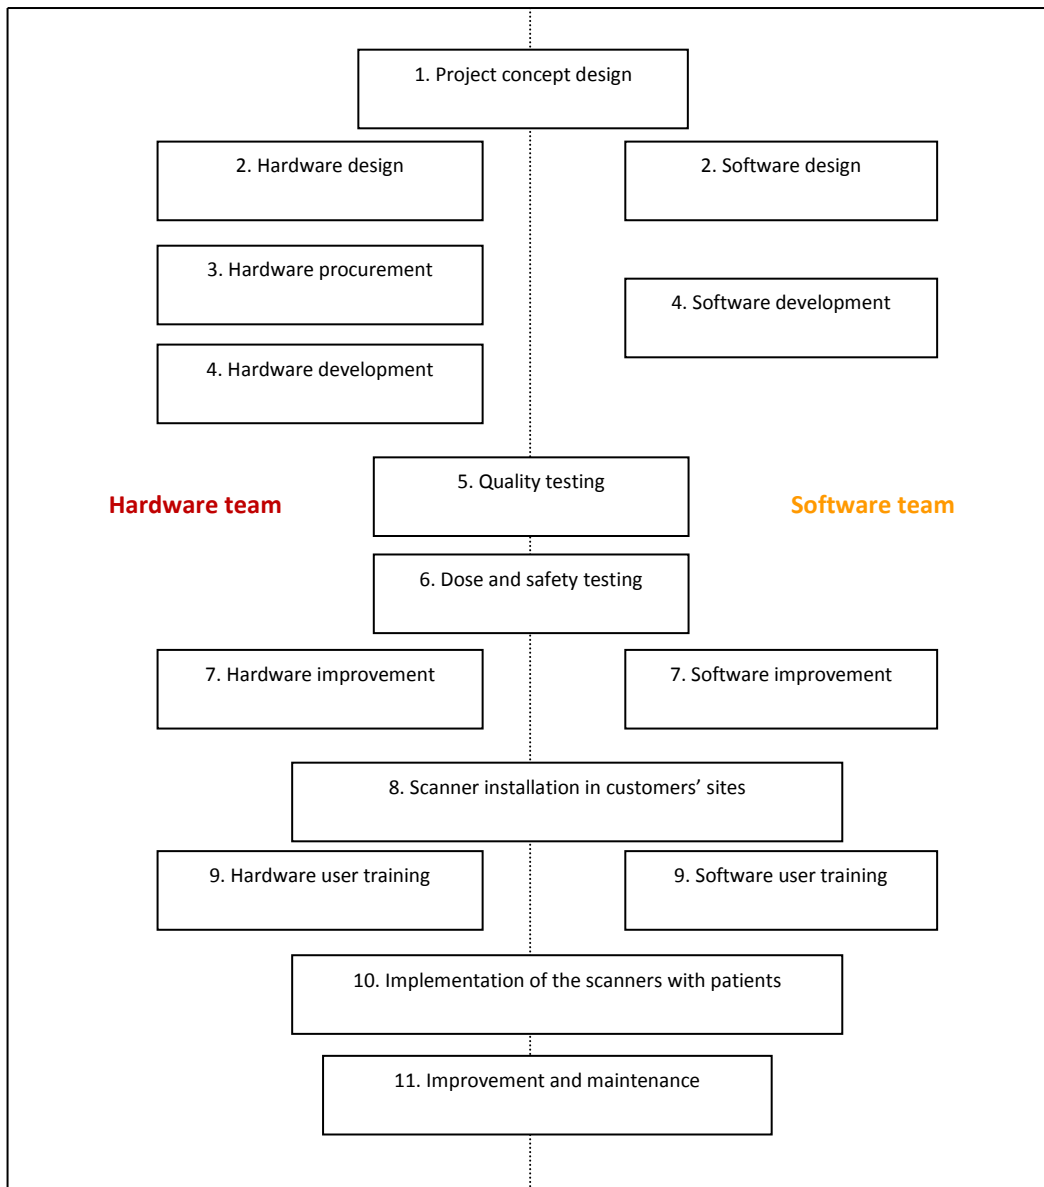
1. Project concept design

2. Hardware design

2. Software design

3. Hardware procurement

4. Software development

4. Hardware development

Hardware team

5. Quality testing

Software team

6. Dose and safety testing

7. Hardware improvement

7. Software improvement

8. Scanner installation in customers' sites

9. Hardware user training

9. Software user training

10. Implementation of the scanners with patients

11. Improvement and maintenance